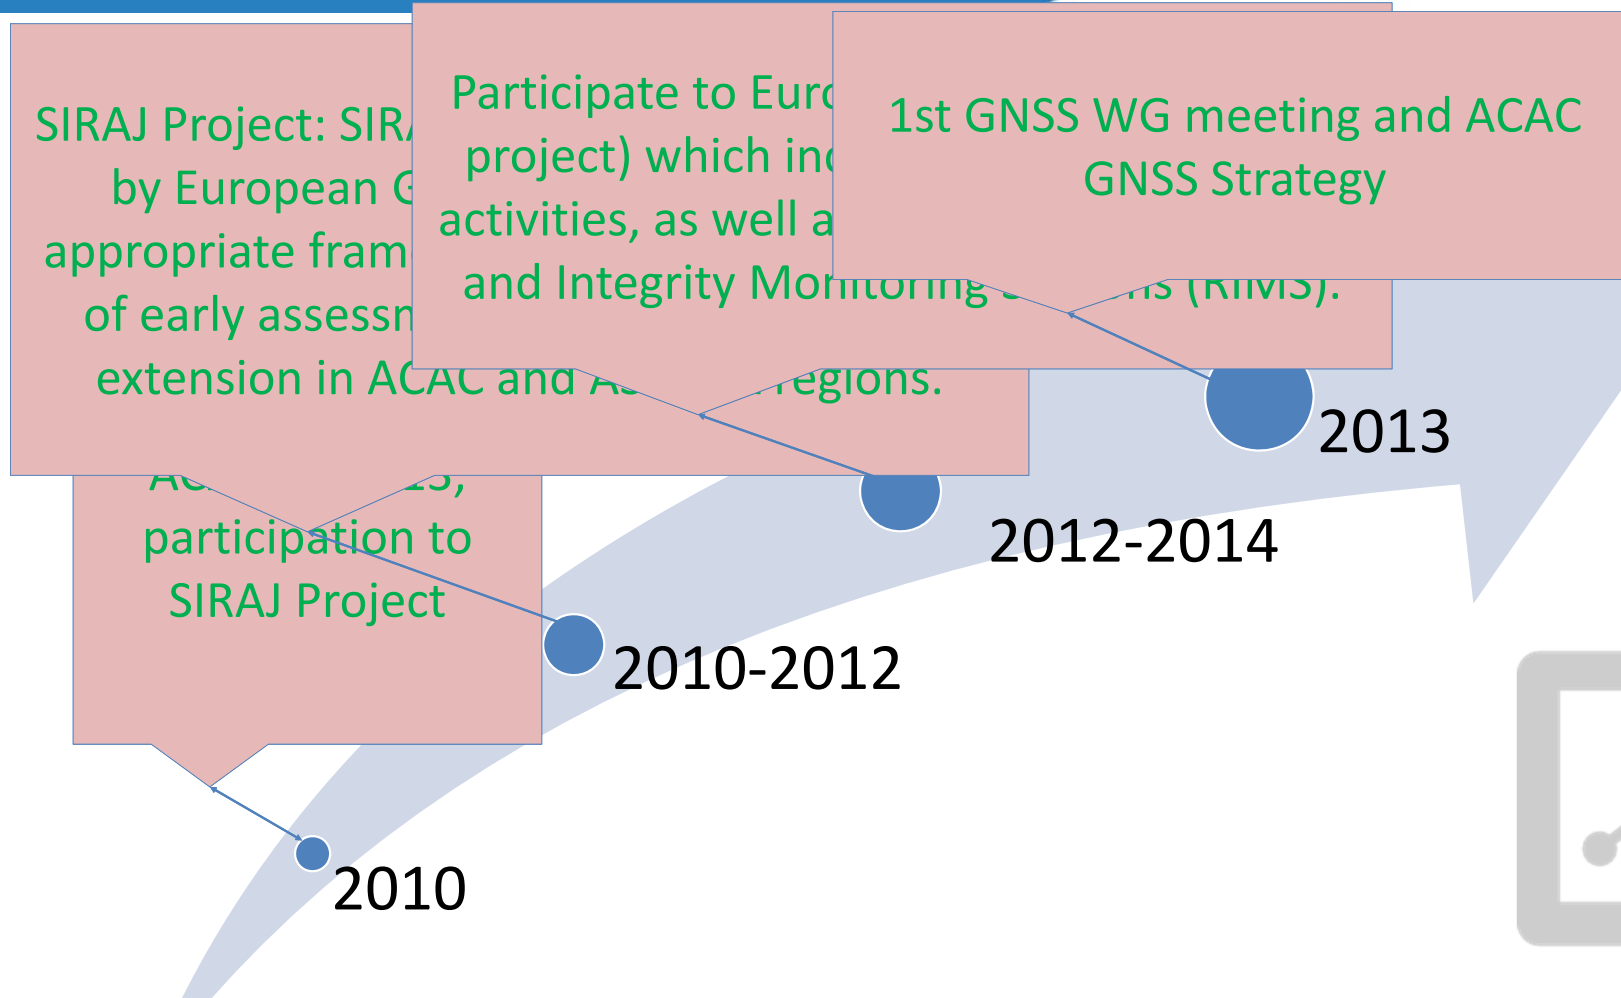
SIRAJ Project: SIR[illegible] by European G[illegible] appropriate fram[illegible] of early assessm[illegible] extension in ACAC and A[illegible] regions.

Participate to Euro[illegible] project) which in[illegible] activities, as well a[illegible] and Integrity Monitoring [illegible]ns (RIMS).

1st GNSS WG meeting and ACAC GNSS Strategy

2013

2012-2014

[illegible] participation to SIRAJ Project

2010-2012

2010